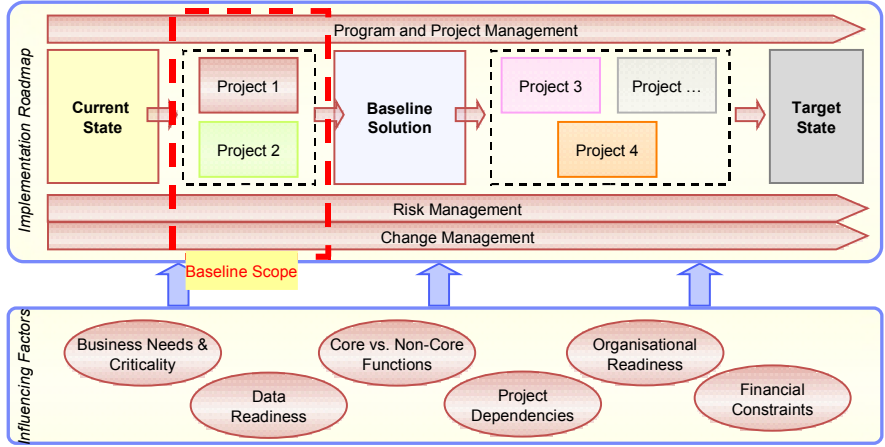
Implementation Roadmap

Program and Project Management

Current State

Project 1

Project 2

Baseline Solution

Project 3

Project ...

Project 4

Target State

Risk Management

Change Management

Baseline Scope

Influencing Factors

Business Needs & Criticality

Data Readiness

Core vs. Non-Core Functions

Project Dependencies

Organisational Readiness

Financial Constraints